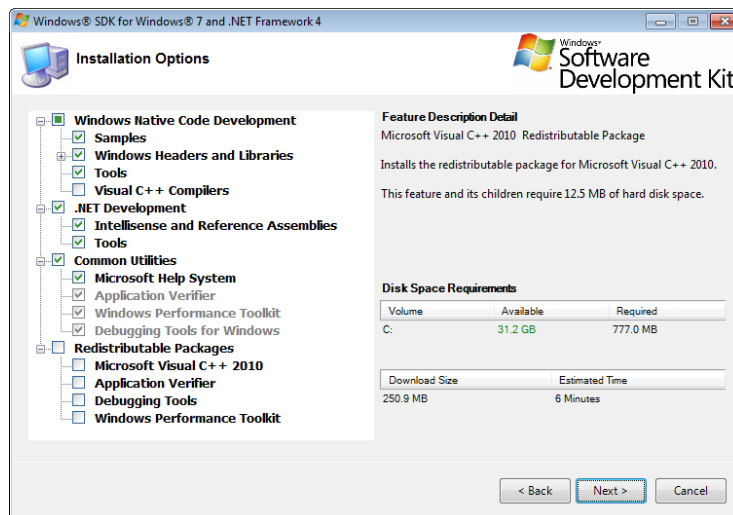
Windows® SDK for Windows® 7 and .NET Framework 4

Installation Options

Windows® Software Development Kit

Windows Native Code Development
Samples
Windows Headers and Libraries
Tools
Visual C++ Compilers
.NET Development
Intellisense and Reference Assemblies
Tools
Common Utilities
Microsoft Help System
Application Verifier
Windows Performance Toolkit
Debugging Tools for Windows
Redistributable Packages
Microsoft Visual C++ 2010
Application Verifier
Debugging Tools
Windows Performance Toolkit

Feature Description Detail
Microsoft Visual C++ 2010 Redistributable Package

Installs the redistributable package for Microsoft Visual C++ 2010.

This feature and its children require 12.5 MB of hard disk space.

Disk Space Requirements

| Volume | Available | Required |
|---|---|---|
| C: | 31.2 GB | 777.0 MB |

| Download Size | Estimated Time |
|---|---|
| 250.9 MB | 6 Minutes |

< Back
Next >
Cancel